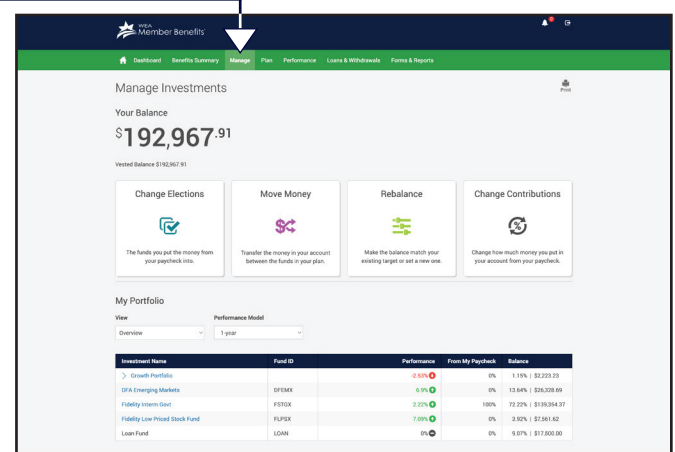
WEA Member Benefits

Dashboard Benefits Summary Manage Plan Performance Loans & Withdrawals Forms & Reports

Manage Investments

Print

Your Balance

$192,967.91

Vested Balance $192,967.91

Change Elections

The funds you put the money from your paycheck into.

Move Money

Transfer the money in your account between the funds in your plan.

Rebalance

Make the balance match your existing target or set a new one.

Change Contributions

Change how much money you put in your account from your paycheck.

My Portfolio

View
Overview

Performance Model
1-year

| Investment Name | Fund ID | Performance | From My Paycheck | Balance |
|---|---|---|---|---|
| Growth Portfolio | | -2.93% | 0% | 1.15% \| $2,223.23 |
| DFA Emerging Markets | DFEMX | 6.9% | 0% | 13.64% \| $26,328.69 |
| Fidelity Interm Govt | FSTGX | 2.33% | 100% | 72.22% \| $139,354.37 |
| Fidelity Low Priced Stock Fund | FLPSX | 7.09% | 0% | 3.92% \| $7,561.62 |
| Loan Fund | LOAN | 0% | 0% | 9.07% \| $17,500.00 |